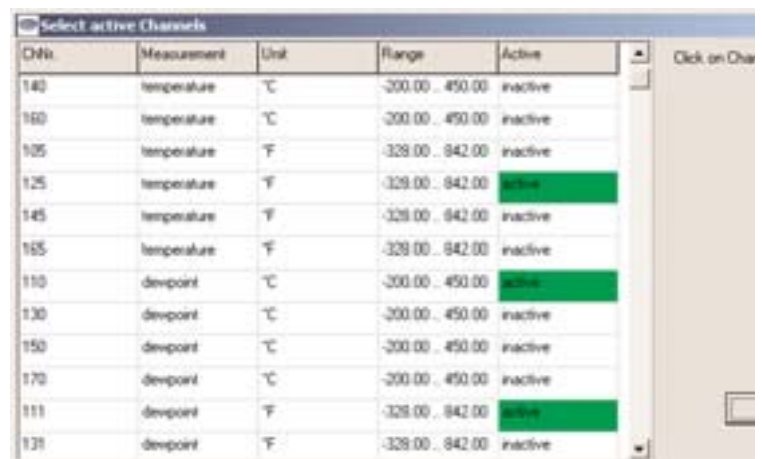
Select active Channels

| ChNr. | Measurement | Unit | Range | Active |
|---|---|---|---|---|
| 140 | temperature | °C | -200.00 .. 450.00 | inactive |
| 160 | temperature | °C | -200.00 .. 450.00 | inactive |
| 105 | temperature | °F | -328.00 .. 842.00 | inactive |
| 125 | temperature | °F | -328.00 .. 842.00 | active |
| 145 | temperature | °F | -328.00 .. 842.00 | inactive |
| 165 | temperature | °F | -328.00 .. 842.00 | inactive |
| 110 | dewpoint | °C | -200.00 .. 450.00 | active |
| 130 | dewpoint | °C | -200.00 .. 450.00 | inactive |
| 150 | dewpoint | °C | -200.00 .. 450.00 | inactive |
| 170 | dewpoint | °C | -200.00 .. 450.00 | inactive |
| 111 | dewpoint | °F | -328.00 .. 842.00 | active |
| 131 | dewpoint | °F | -328.00 .. 842.00 | inactive |

Click on Cha